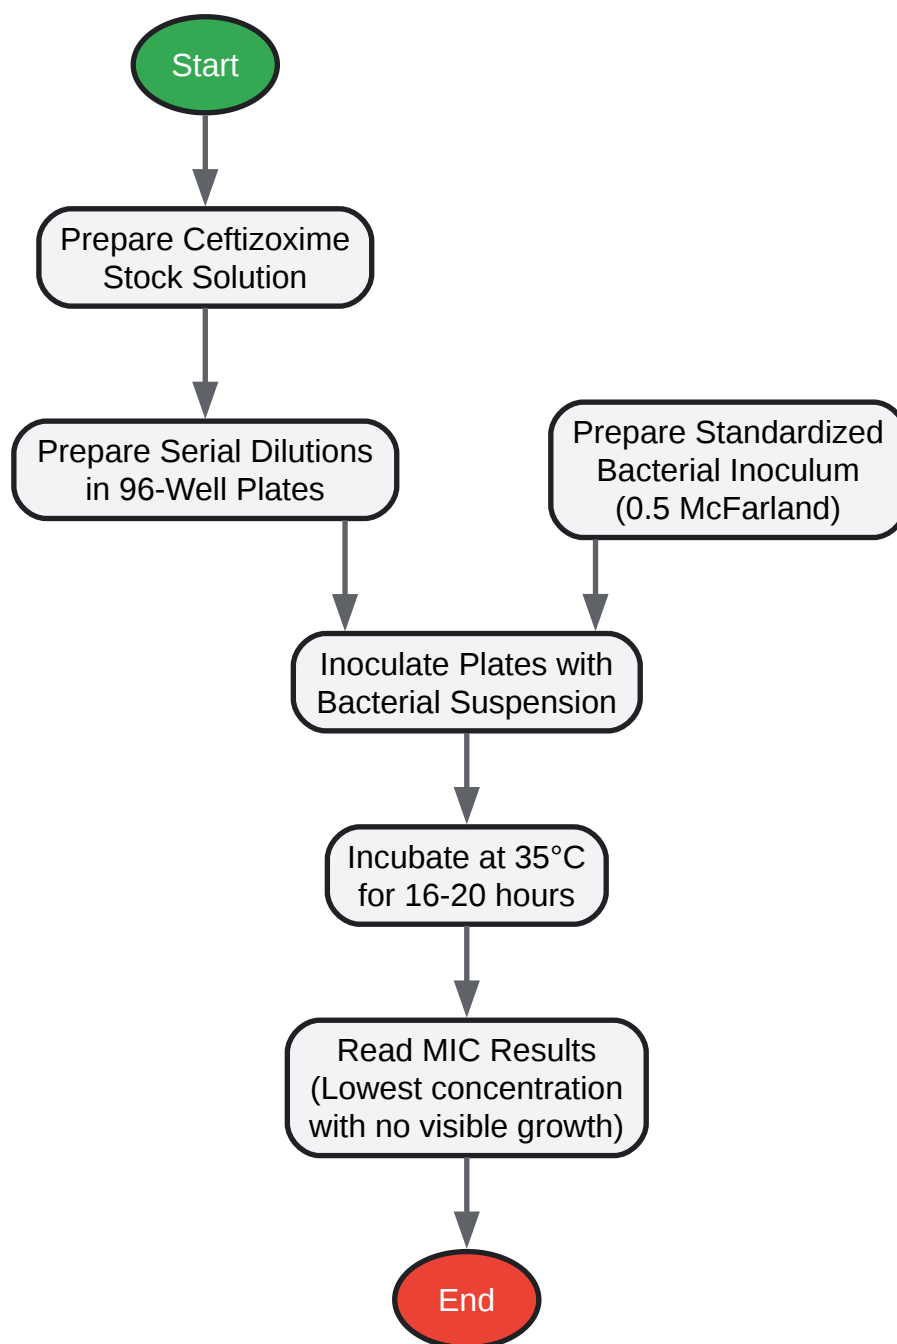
Start

Prepare Ceftizoxime Stock Solution

Prepare Serial Dilutions in 96-Well Plates

Prepare Standardized Bacterial Inoculum (0.5 McFarland)

Inoculate Plates with Bacterial Suspension

Incubate at 35°C for 16-20 hours

Read MIC Results (Lowest concentration with no visible growth)

End